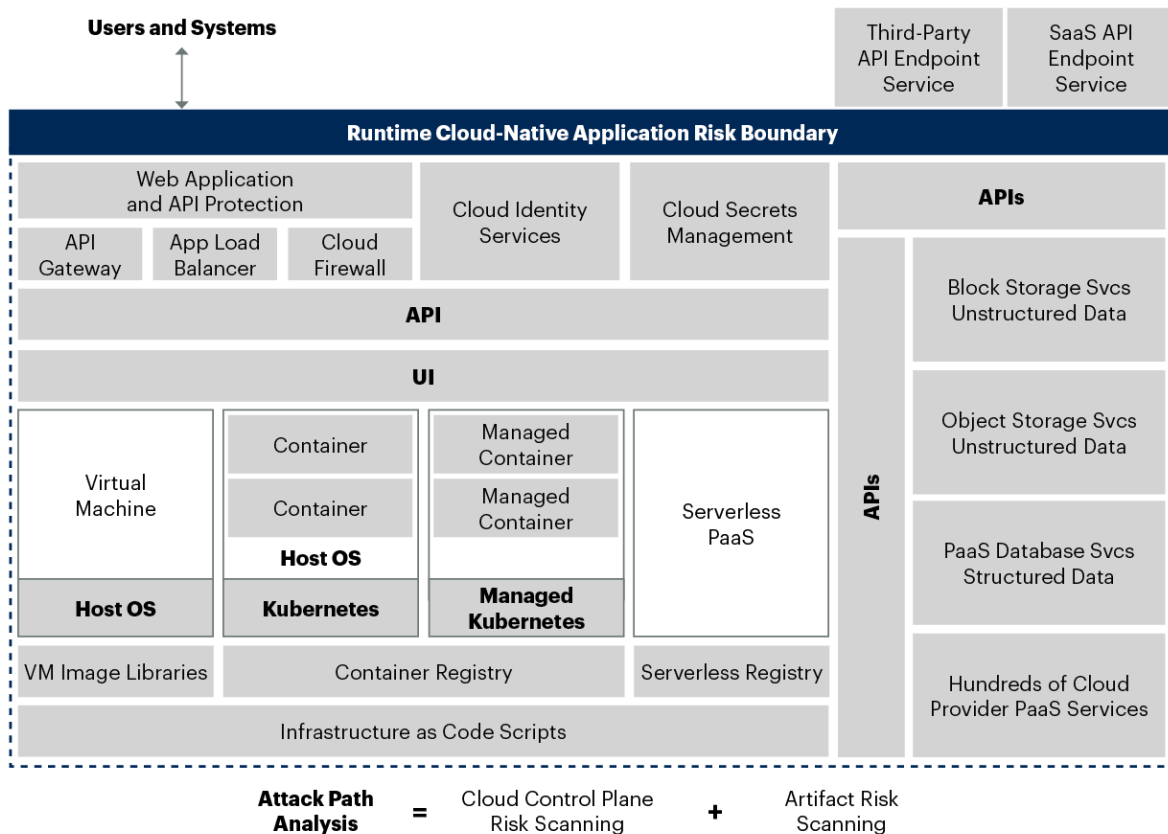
Users and Systems

Third-Party API Endpoint Service

SaaS API Endpoint Service

Runtime Cloud-Native Application Risk Boundary

Web Application and API Protection

API Gateway

App Load Balancer

Cloud Firewall

Cloud Identity Services

Cloud Secrets Management

APIs

API

UI

Virtual Machine

Host OS

Container

Container

Host OS

Kubernetes

Managed Container

Managed Container

Managed Kubernetes

Serverless PaaS

APIs

Block Storage Svcs Unstructured Data

Object Storage Svcs Unstructured Data

PaaS Database Svcs Structured Data

Hundreds of Cloud Provider PaaS Services

VM Image Libraries

Container Registry

Serverless Registry

Infrastructure as Code Scripts

Attack Path Analysis = Cloud Control Plane Risk Scanning + Artifact Risk Scanning